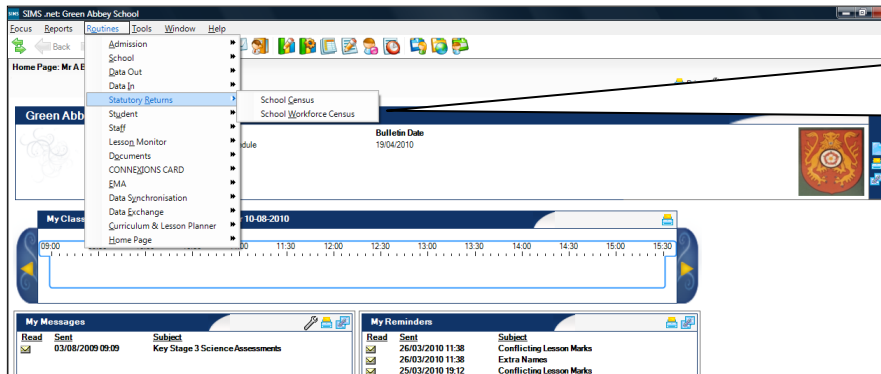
SIMS .net: Green Abbey School

Focus Reports Routines Tools Window Help

Back

Home Page: Mr A E

Admission
School
Data Out
Data In
Statutory Returns
Student
Staff
Lesson Monitor
Documents
CONNEXIONS CARD
EMA
Data Synchronisation
Data Exchange
Curriculum & Lesson Planner
Home Page

School Census
School Workforce Census

Green Abb

Bulletin Date
dule 19/04/2010

My Class r 10-08-2010

09:00 11:30 12:00 12:30 13:00 13:30 14:00 14:30 15:00 15:30

My Messages

| Read | Sent | Subject |
|---|---|---|
| | 03/08/2009 09:09 | Key Stage 3 Science Assessments |

My Reminders

| Read | Sent | Subject |
|---|---|---|
| | 26/03/2010 11:38 | Conflicting Lesson Marks |
| | 26/03/2010 11:38 | Extra Names |
| | 25/03/2010 19:12 | Conflicting Lesson Marks |